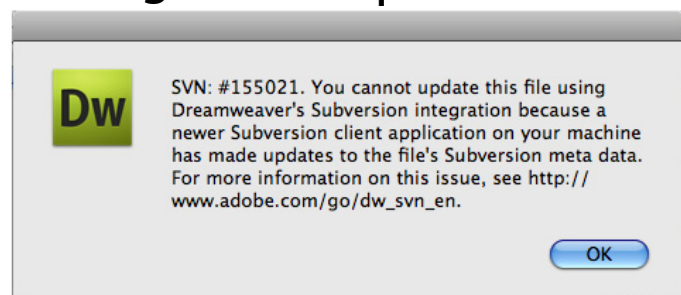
Dw

SVN: #155021. You cannot update this file using Dreamweaver's Subversion integration because a newer Subversion client application on your machine has made updates to the file's Subversion meta data. For more information on this issue, see http://www.adobe.com/go/dw_svn_en.

OK